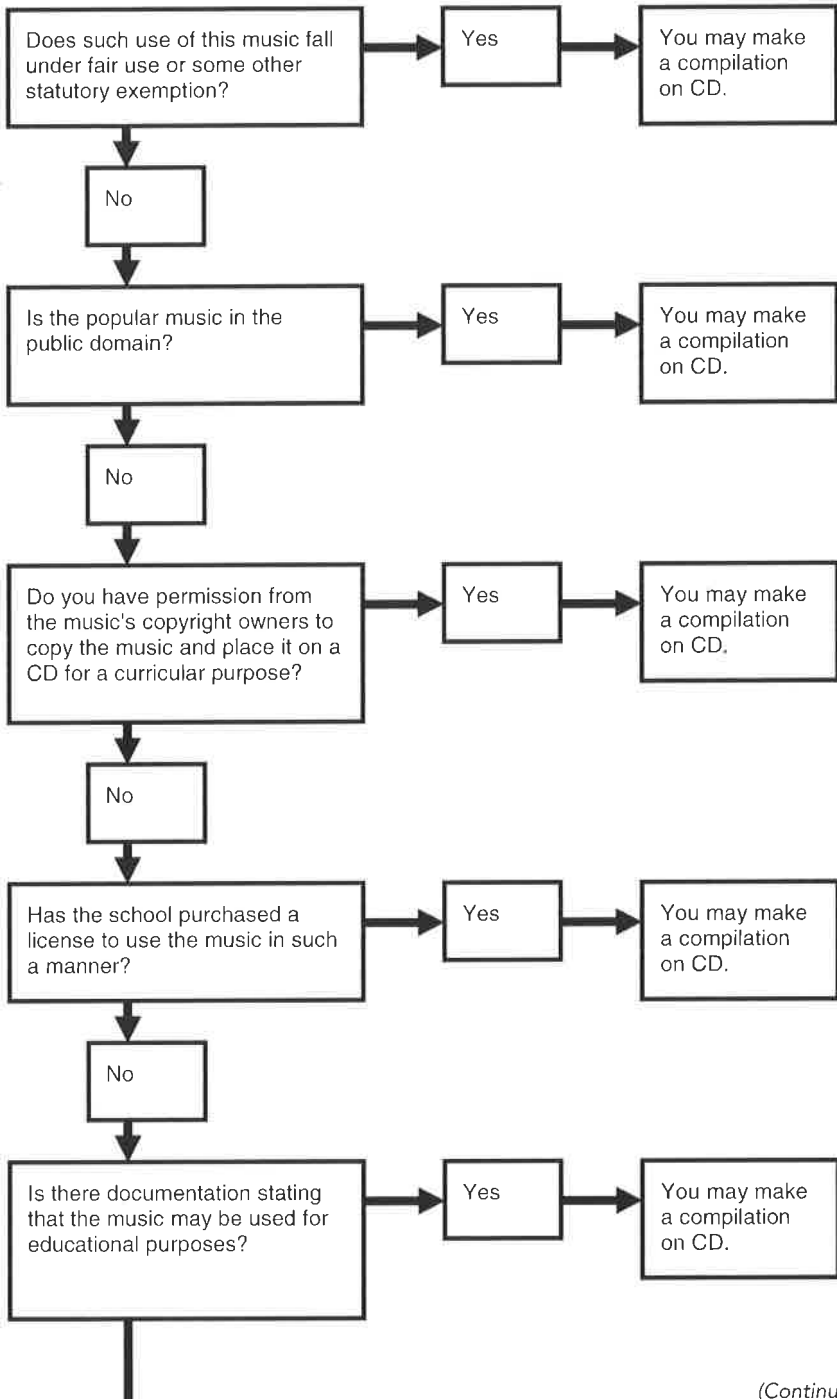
Does such use of this music fall under fair use or some other statutory exemption?

Yes

You may make a compilation on CD.

No

Is the popular music in the public domain?

Yes

You may make a compilation on CD.

No

Do you have permission from the music's copyright owners to copy the music and place it on a CD for a curricular purpose?

Yes

You may make a compilation on CD.

No

Has the school purchased a license to use the music in such a manner?

Yes

You may make a compilation on CD.

No

Is there documentation stating that the music may be used for educational purposes?

Yes

You may make a compilation on CD.

(Continu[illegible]